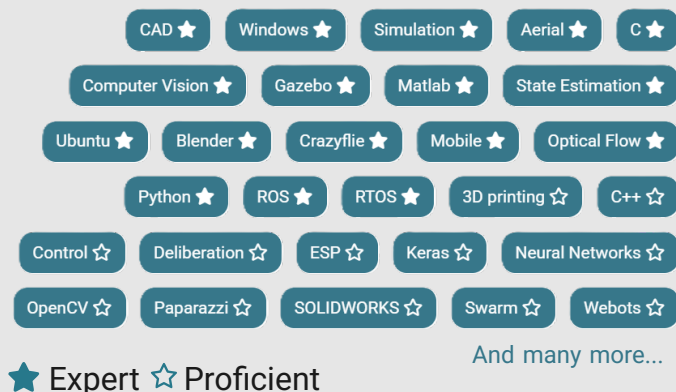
CAD ★ Windows ★ Simulation ★ Aerial ★ C ★

Computer Vision ★ Gazebo ★ Matlab ★ State Estimation ★

Ubuntu ★ Blender ★ Crazyflie ★ Mobile ★ Optical Flow ★

Python ★ ROS ★ RTOS ★ 3D printing ☆ C++ ☆

Control ☆ Deliberation ☆ ESP ☆ Keras ☆ Neural Networks ☆

OpenCV ☆ Paparazzi ☆ SOLIDWORKS ☆ Swarm ☆ Webots ☆

And many more...

★ Expert ☆ Proficient